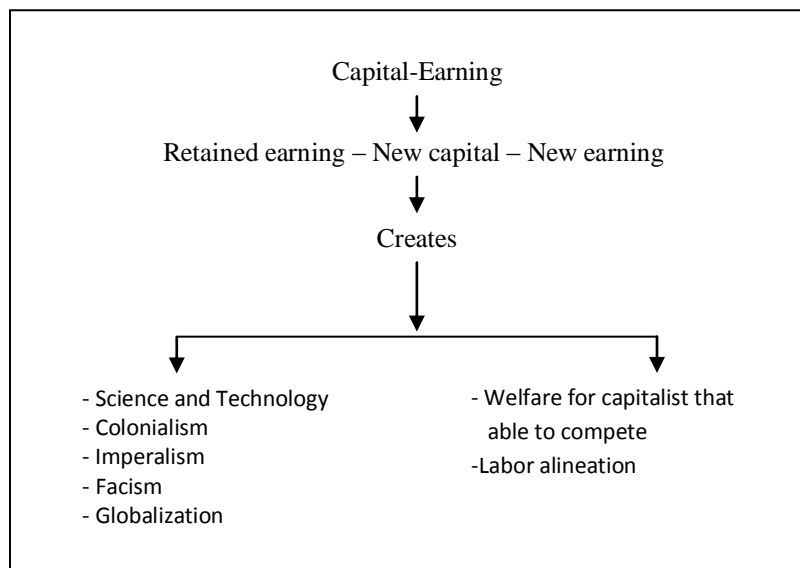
Capital-Earning

Retained earning – New capital – New earning

Creates

- Science and Technology
- Colonialism
- Imperalism
- Facism
- Globalization

- Welfare for capitalist that able to compete
-Labor alineation